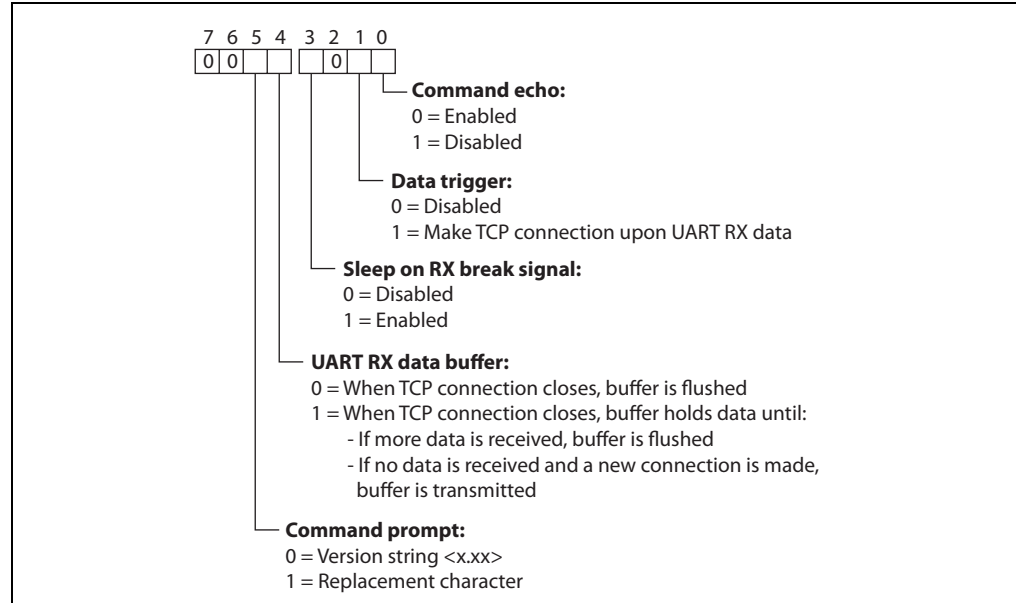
7 6 5 4 3 2 1 0

| 0 | 0 |  |  |  | 0 |  |  |
|---|---|---|---|---|---|---|---|

**Command echo:**
0 = Enabled
1 = Disabled

**Data trigger:**
0 = Disabled
1 = Make TCP connection upon UART RX data

**Sleep on RX break signal:**
0 = Disabled
1 = Enabled

**UART RX data buffer:**
0 = When TCP connection closes, buffer is flushed
1 = When TCP connection closes, buffer holds data until:
- If more data is received, buffer is flushed
- If no data is received and a new connection is made, buffer is transmitted

**Command prompt:**
0 = Version string <x.xx>
1 = Replacement character